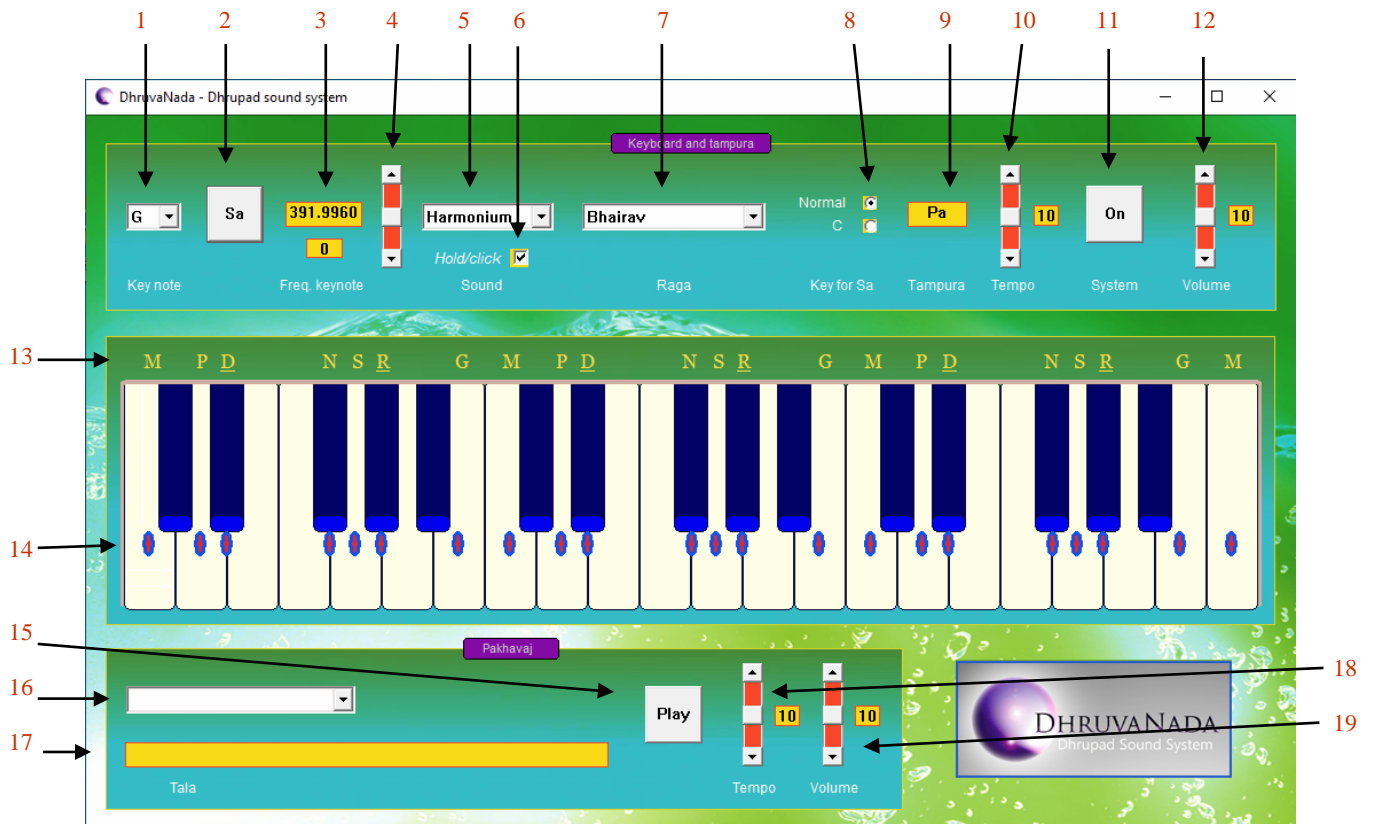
1 2 3 4 5 6 7 8 9 10 11 12

DhruvaNada - Dhrupad sound system

Keyboard and tampura

G

Sa

391.9960

0

Harmonium

Hold/click

Bhairav

Normal

C

Pa

10

On

10

Key note

Freq. keynote

Sound

Raga

Key for Sa

Tampura

Tempo

System

Volume

13

M P D N S R G M P D N S R G M P D N S R G M

14

15

Pakhavaj

16

Play

10

10

18

17

19

Tala

Tempo

Volume

DhruvaNada
Dhrupad Sound System